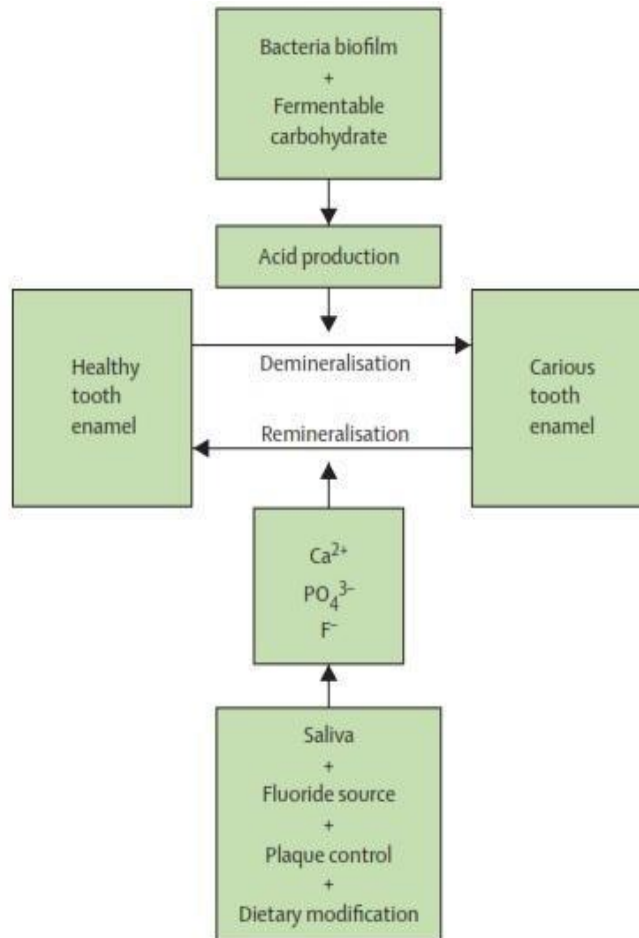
Bacteria biofilm
+
Fermentable carbohydrate

Acid production

Healthy tooth enamel

Demineralisation

Remineralisation

Carious tooth enamel

$Ca^{2+}$
$PO_4^{3-}$
$F^-$

Saliva
+
Fluoride source
+
Plaque control
+
Dietary modification